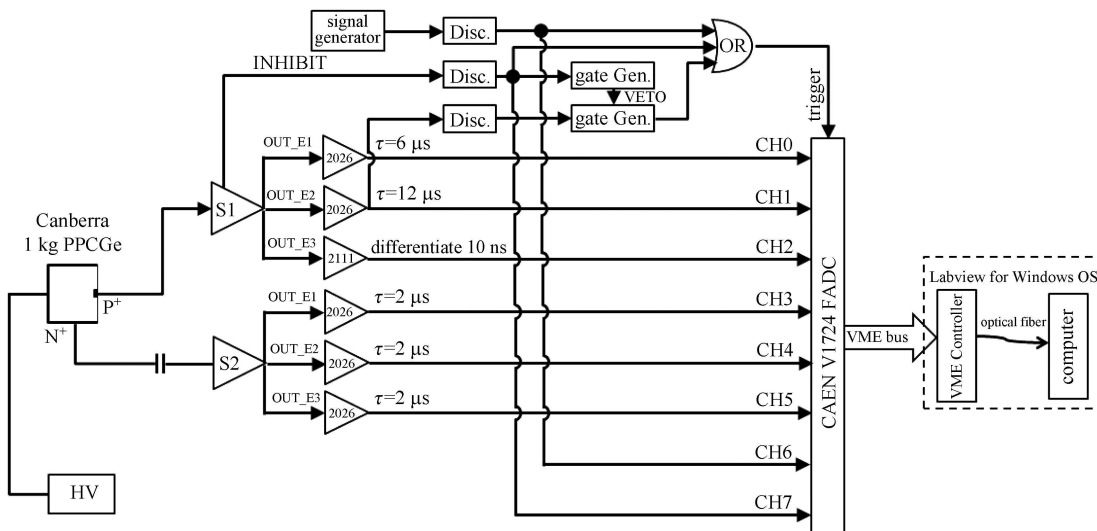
signal generator

Disc.

OR

INHIBIT

Disc.

gate Gen.

VETO

Disc.

gate Gen.

trigger

OUT_E1

2026

$\tau$=6 μs

CH0

OUT_E2

2026

$\tau$=12 μs

CH1

Canberra
1 kg PPCGe

S1

OUT_E3

2111

differentiate 10 ns

CH2

P$^+$

N$^+$

OUT_E1

2026

$\tau$=2 μs

CH3

OUT_E2

2026

$\tau$=2 μs

CH4

S2

OUT_E3

2026

$\tau$=2 μs

CH5

CH6

HV

CH7

CAEN V1724 FADC

VME bus

Labview for Windows OS

VME Controller

optical fiber

computer